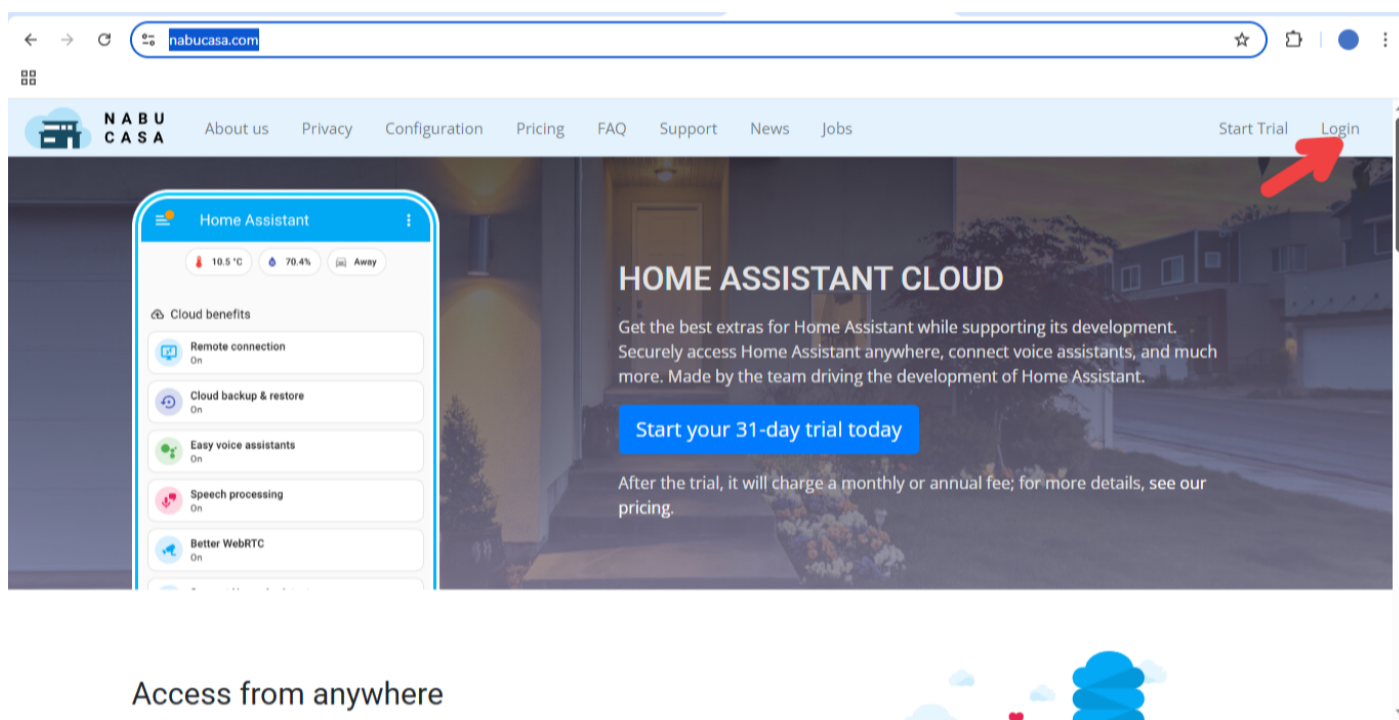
nabucasa.com

NABU CASA

About us Privacy Configuration Pricing FAQ Support News Jobs

Start Trial Login

Home Assistant

10.5 °C 70.4% Away

Cloud benefits

Remote connection
On

Cloud backup & restore
On

Easy voice assistants
On

Speech processing
On

Better WebRTC
On

HOME ASSISTANT CLOUD

Get the best extras for Home Assistant while supporting its development. Securely access Home Assistant anywhere, connect voice assistants, and much more. Made by the team driving the development of Home Assistant.

Start your 31-day trial today

After the trial, it will charge a monthly or annual fee; for more details, see our pricing.

Access from anywhere